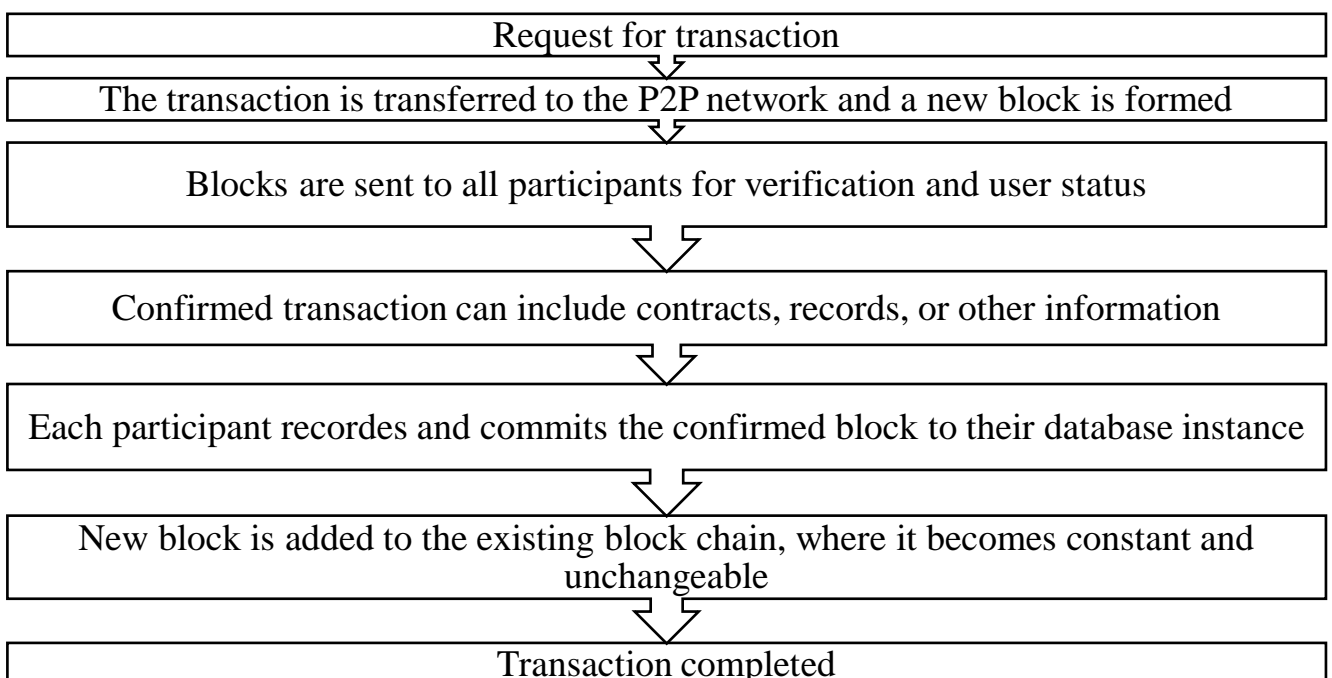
Request for transaction

The transaction is transferred to the P2P network and a new block is formed

Blocks are sent to all participants for verification and user status

Confirmed transaction can include contracts, records, or other information

Each participant recordes and commits the confirmed block to their database instance

New block is added to the existing block chain, where it becomes constant and unchangeable

Transaction completed